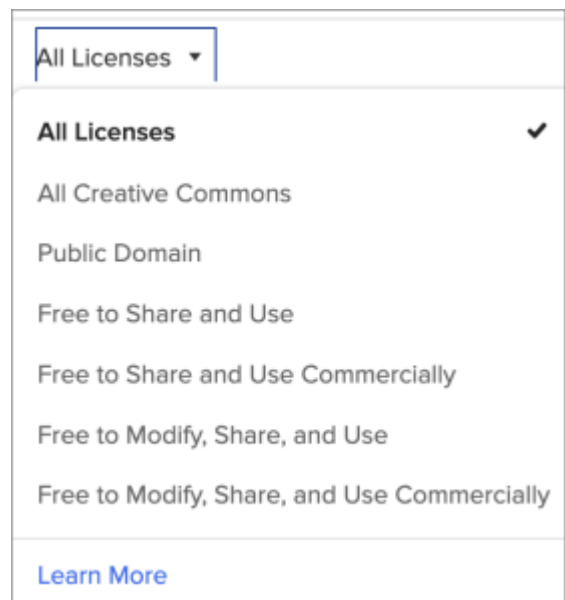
All Licenses ▾

All Licenses ✔

All Creative Commons

Public Domain

Free to Share and Use

Free to Share and Use Commercially

Free to Modify, Share, and Use

Free to Modify, Share, and Use Commercially

Learn More